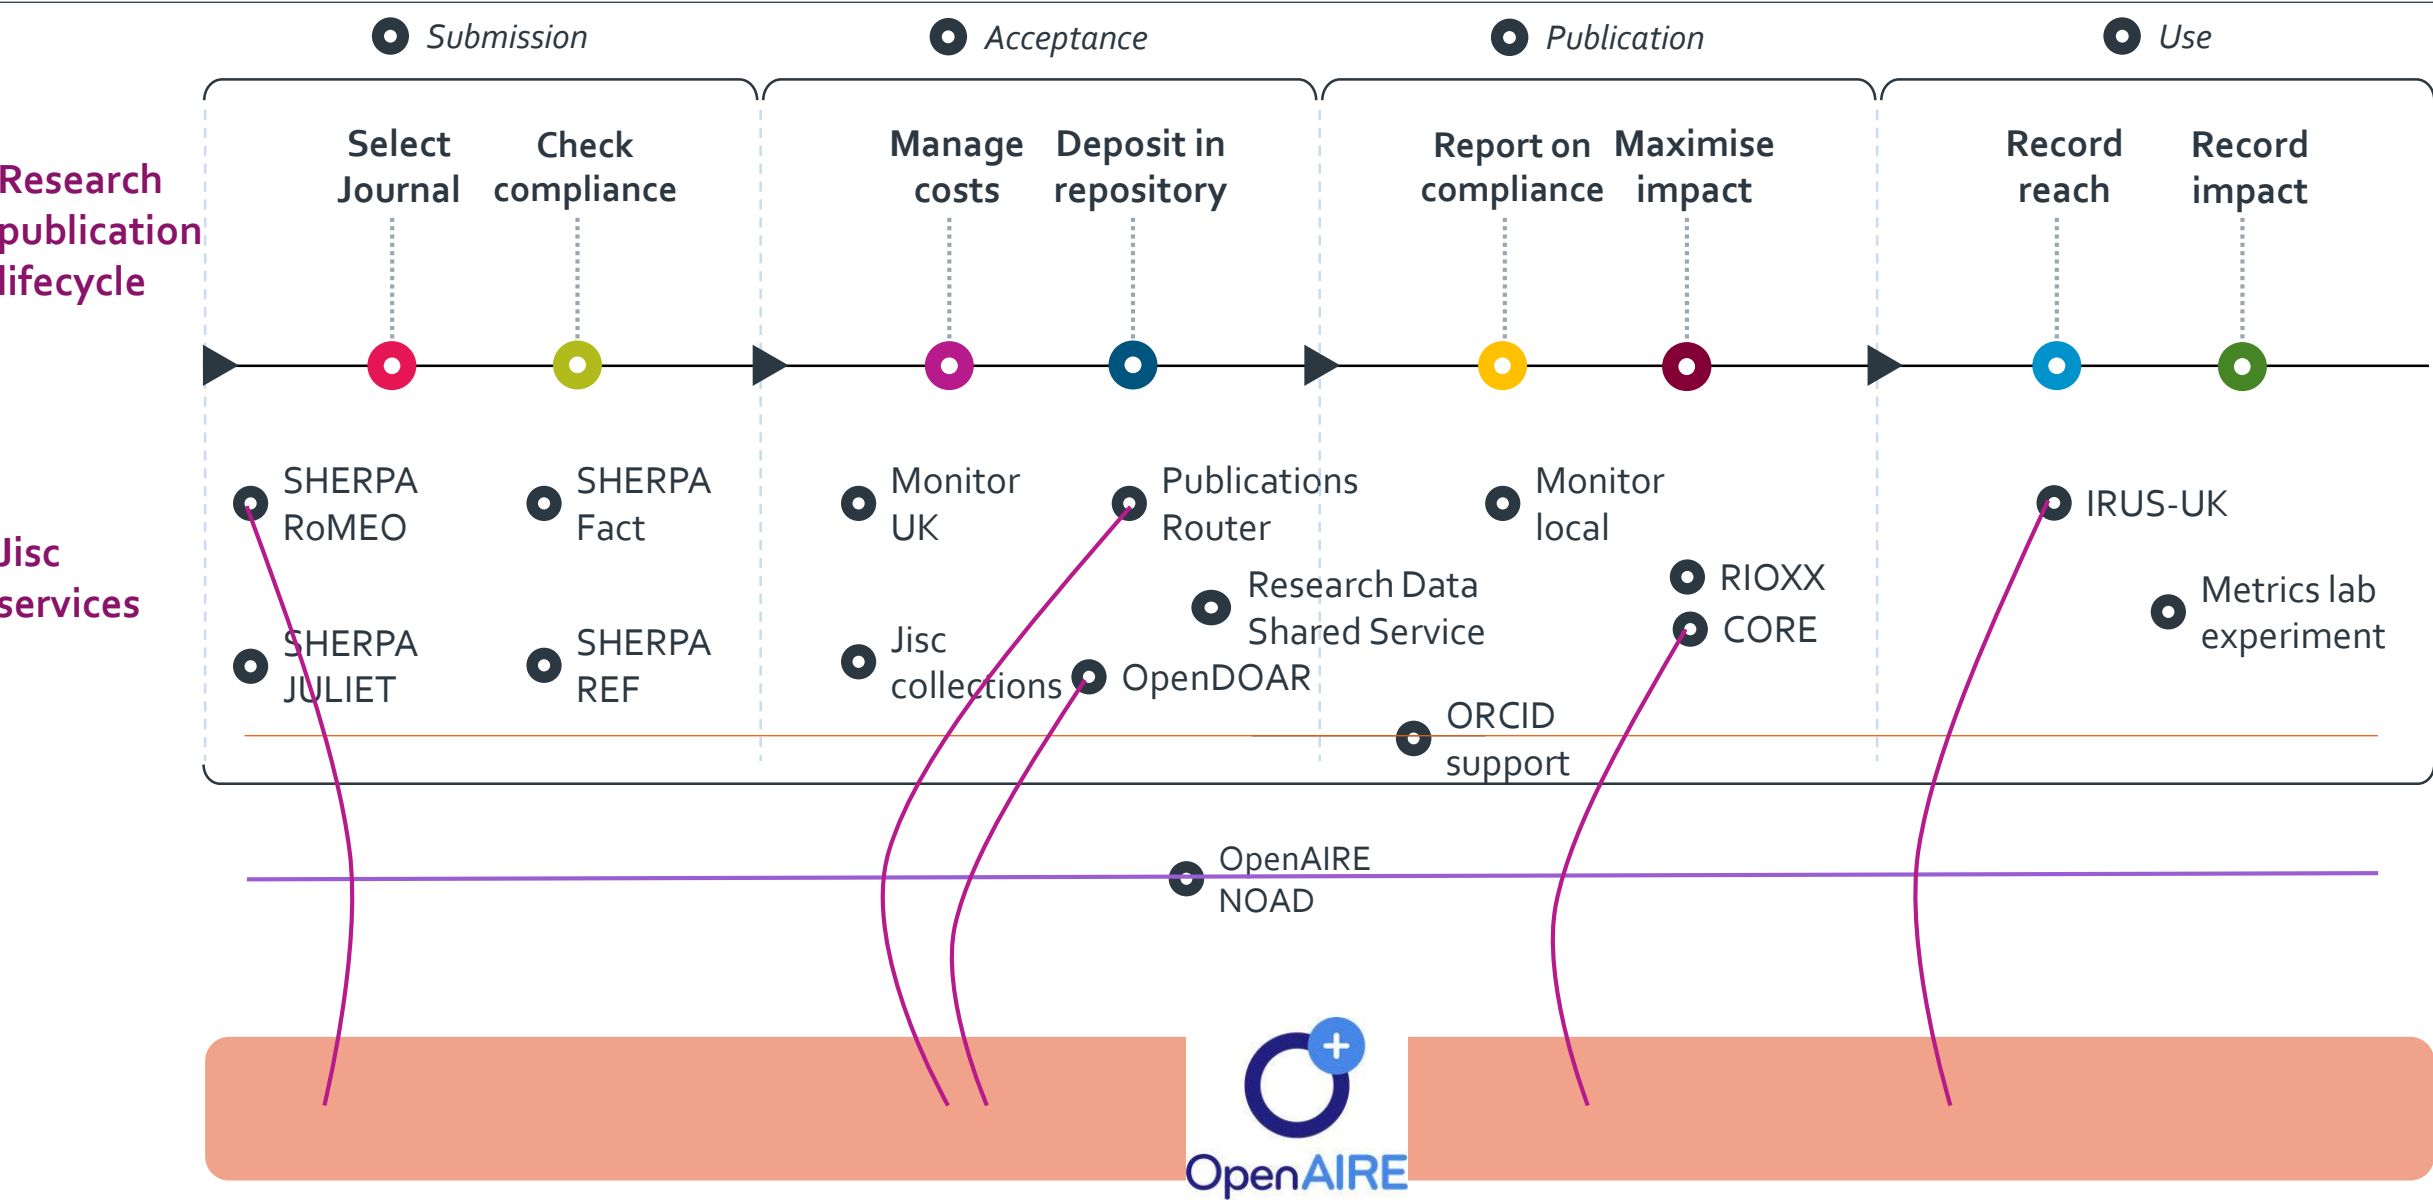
Submission

Acceptance

Publication

Use

Research publication lifecycle

Select Journal

Check compliance

Manage costs

Deposit in repository

Report on compliance

Maximise impact

Record reach

Record impact

Jisc services

SHERPA RoMEO

SHERPA Fact

Monitor UK

Publications Router

Monitor local

IRUS-UK

Research Data Shared Service

RIOXX

CORE

Metrics lab experiment

SHERPA JULIET

SHERPA REF

Jisc collections

OpenDOAR

ORCID support

OpenAIRE NOAD

OpenAIRE